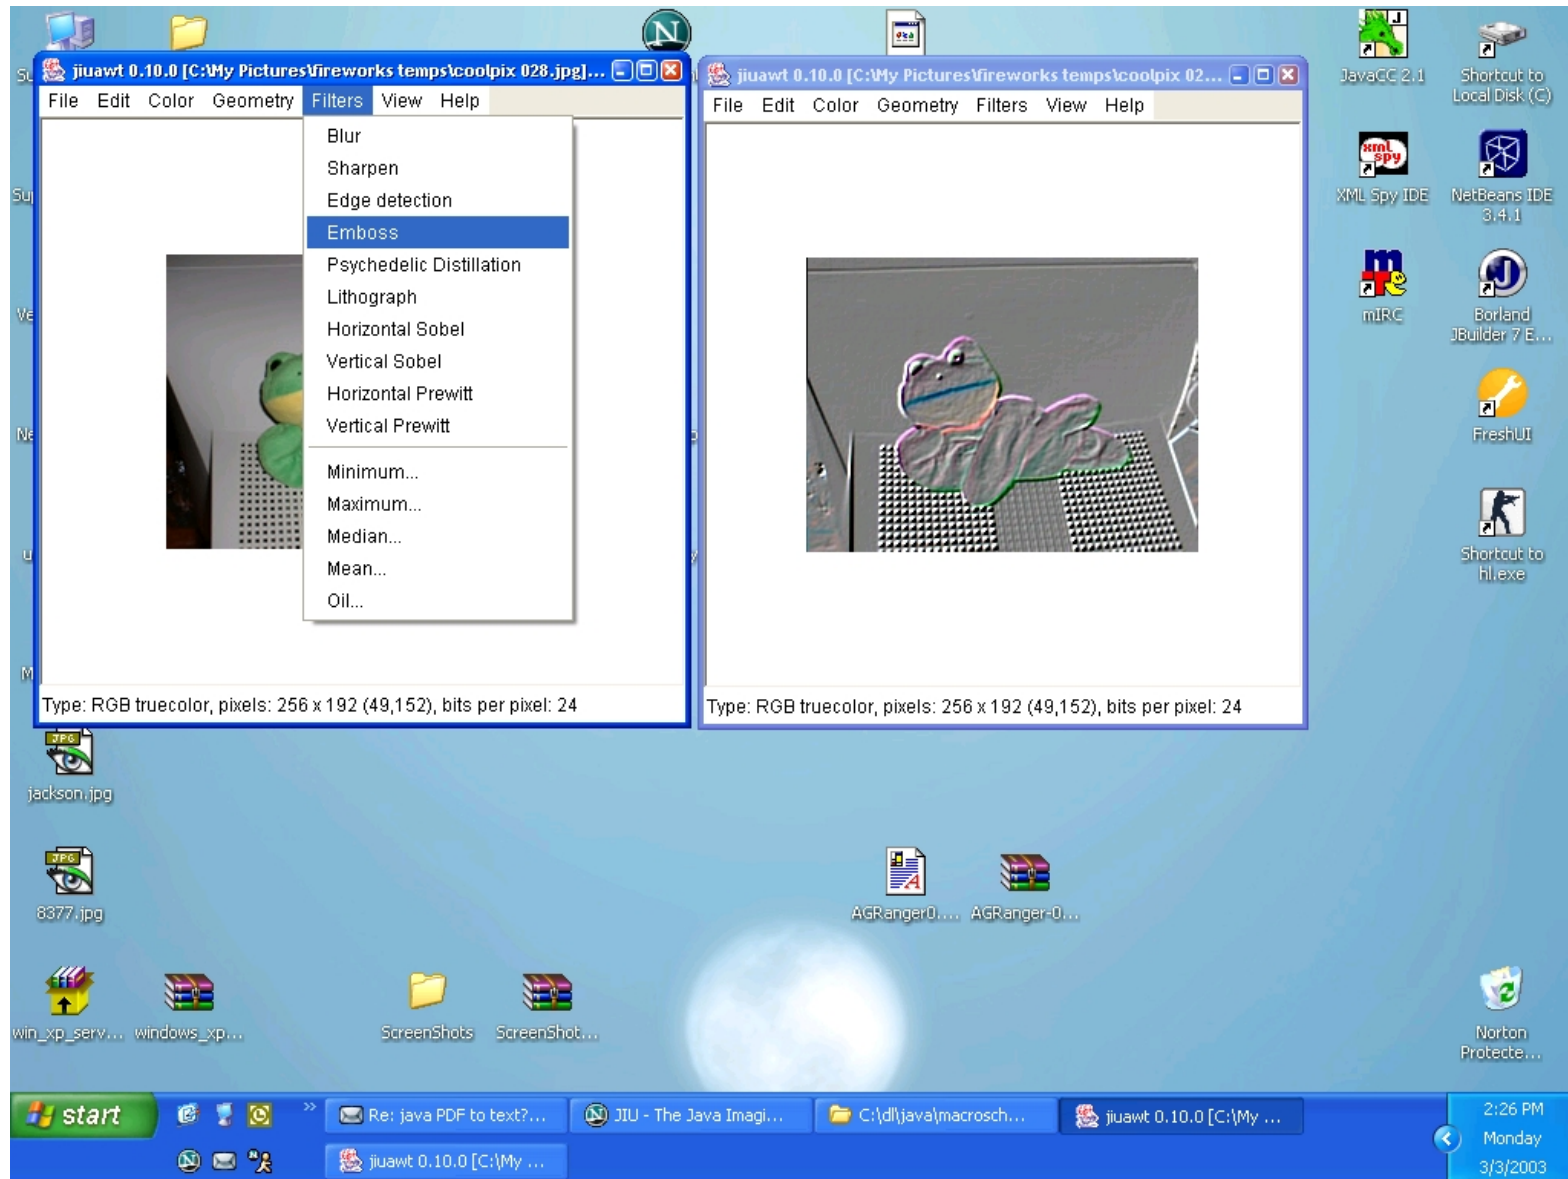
jiuawt 0.10.0 [C:\My Pictures\fireworks temps\coolpix 028.jpg]...

File Edit Color Geometry Filters View Help

Blur
Sharpen
Edge detection
Emboss
Psychedelic Distillation
Lithograph
Horizontal Sobel
Vertical Sobel
Horizontal Prewitt
Vertical Prewitt
Minimum...
Maximum...
Median...
Mean...
Oil...

Type: RGB truecolor, pixels: 256 x 192 (49,152), bits per pixel: 24

jiuawt 0.10.0 [C:\My Pictures\fireworks temps\coolpix 02...

File Edit Color Geometry Filters View Help

Type: RGB truecolor, pixels: 256 x 192 (49,152), bits per pixel: 24

JavaCC 2.1
Shortcut to Local Disk (C)
XML Spy IDE
NetBeans IDE 3.4.1
mIRC
Borland JBuilder 7 E...
FreshUI
Shortcut to hl.exe
jackson.jpg
8377.jpg
AGRanger0....
AGRanger-0...
win_xp_serv...
windows_xp...
ScreenShots
ScreenShot...
Norton Protecte...

start
Re: java PDF to text?...
JIU - The Java Imagi...
C:\dl\java\macrosch...
jiuawt 0.10.0 [C:\My ...
jiuawt 0.10.0 [C:\My ...
2:26 PM
Monday
3/3/2003